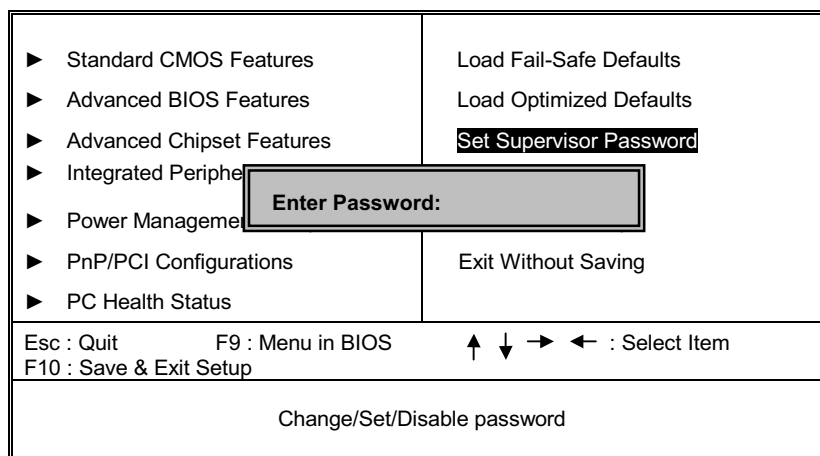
► Standard CMOS Features
► Advanced BIOS Features
► Advanced Chipset Features
► Integrated Periphe
► Power Manageme
► PnP/PCI Configurations
► PC Health Status

Load Fail-Safe Defaults
Load Optimized Defaults
Set Supervisor Password
Exit Without Saving

Enter Password:

Esc : Quit F9 : Menu in BIOS ↑ ↓ → ← : Select Item
F10 : Save & Exit Setup

Change/Set/Disable password